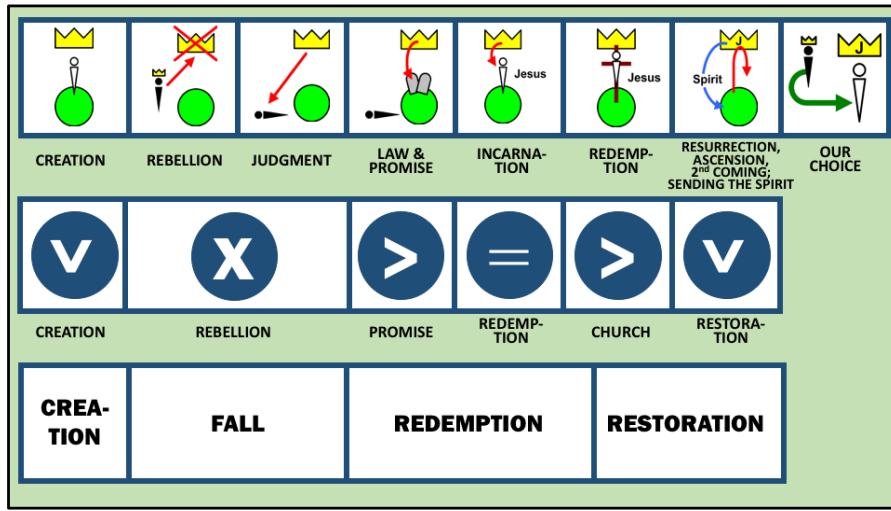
Jesus

Jesus

Spirit

J

J

CREATION

REBELLION

JUDGMENT

LAW & PROMISE

INCARNATION

REDEMPTION

RESURRECTION, ASCENSION, 2$^{nd}$ COMING; SENDING THE SPIRIT

OUR CHOICE

V

X

>

=

>

V

CREATION

REBELLION

PROMISE

REDEMPTION

CHURCH

RESTORATION

CREATION

FALL

REDEMPTION

RESTORATION